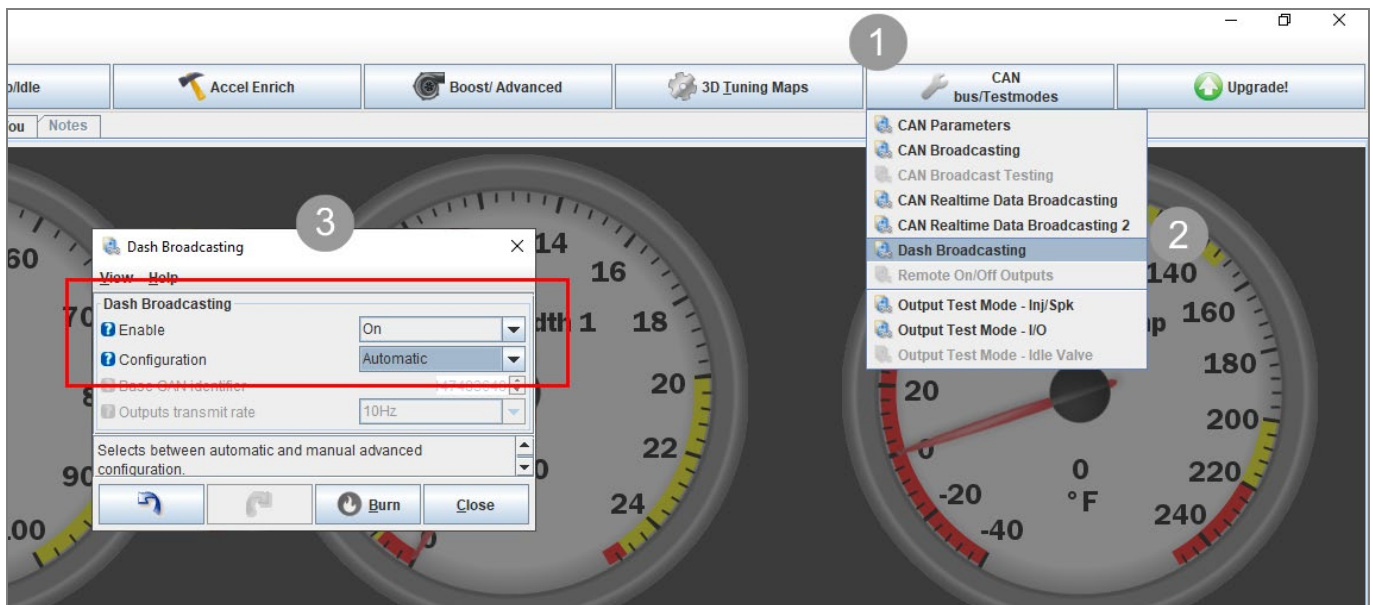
p/Idle
Accel Enrich
Boost/ Advanced
3D Tuning Maps
CAN bus/Testmodes
Upgrade!
ou
Notes

1

CAN Parameters
CAN Broadcasting
CAN Broadcast Testing
CAN Realtime Data Broadcasting
CAN Realtime Data Broadcasting 2
Dash Broadcasting
Remote On/Off Outputs
Output Test Mode - Inj/Spk
Output Test Mode - I/O
Output Test Mode - Idle Valve

2

3

Dash Broadcasting
View Help
Dash Broadcasting
Enable | On
Configuration | Automatic
Base CAN Identifier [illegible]
Outputs transmit rate | 10Hz
Selects between automatic and manual advanced configuration.
Burn
Close

60
70
8
90
.00
14
16
18
20
22
24
dth 1
0
140
160
180
200
220
240
20
0
-20
-40
°F
p